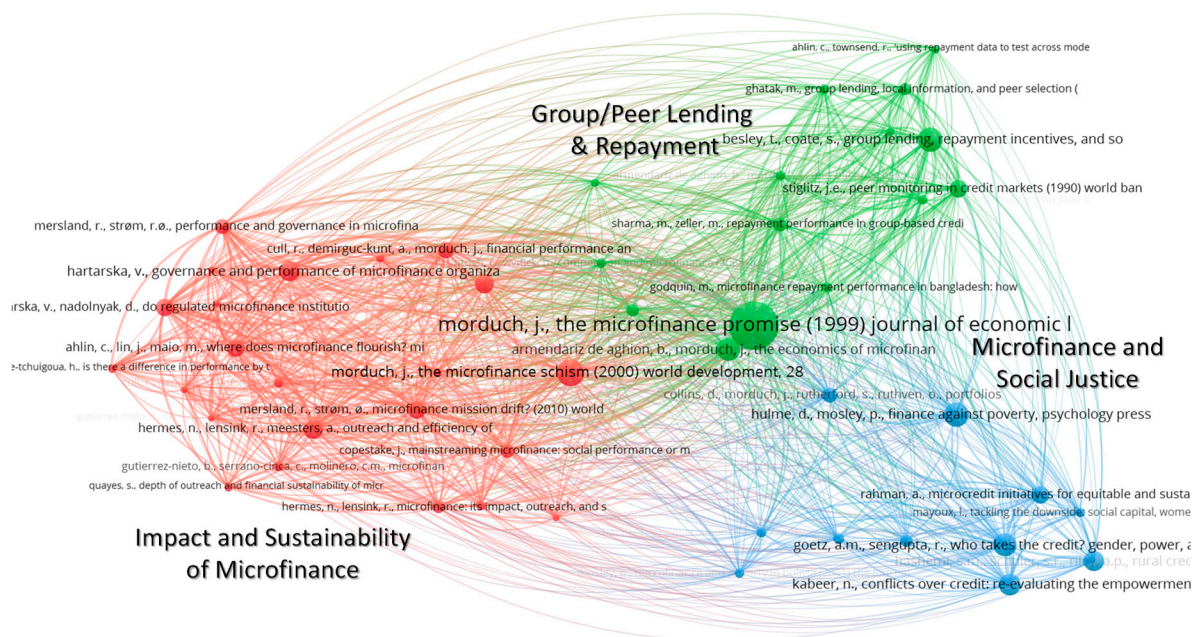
ahlin, c., townsend, r., using repayment data to test across mode

ghatak, m., group lending, local information, and peer selection (

Group/Peer Lending & Repayment

besley, t., coate, s., group lending, repayment incentives, and so

stiglitz, j.e., peer monitoring in credit markets (1990) world ban

mersland, r., strøm, r.ø., performance and governance in microfina

sharma, m., zeller, m., repayment performance in group-based credi

cull, r., demirguc-kunt, a., morduch, j., financial performance an

hartarska, v., governance and performance of microfinance organiza

godquin, m., microfinance repayment performance in bangladesh: how

arska, v., nadolnyak, d., do regulated microfinance institutio

morduch, j., the microfinance promise (1999) journal of economic l

Microfinance and Social Justice

ahlin, c., lin, j., maio, m., where does microfinance flourish? mi

armendariz de aghion, b., morduch, j., the economics of microfinan

e-tchuigoua, h., is there a difference in performance by t

morduch, j., the microfinance schism (2000) world development, 28

collins, d., morduch, j., rutherford, s., ruthven, o., portfolios

mersland, r., strøm, ø., microfinance mission drift? (2010) world

hulme, d., mosley, p., finance against poverty, psychology press

hermes, n., lensink, r., meesters, a., outreach and efficiency of

copestake, j., mainstreaming microfinance: social performance or m

gutierrez-nieto, b., serrano-cinca, c., molinero, c.m., microfinan

quayes, s., depth of outreach and financial sustainability of micr

rahman, a., microcredit initiatives for equitable and susta

hermes, n., lensink, r., microfinance: its impact, outreach, and s

mayoux, l., tackling the downside: social capital, wome

Impact and Sustainability of Microfinance

goetz, a.m., sengupta, r., who takes the credit? gender, power, a

kabeer, n., conflicts over credit: re-evaluating the empowermen